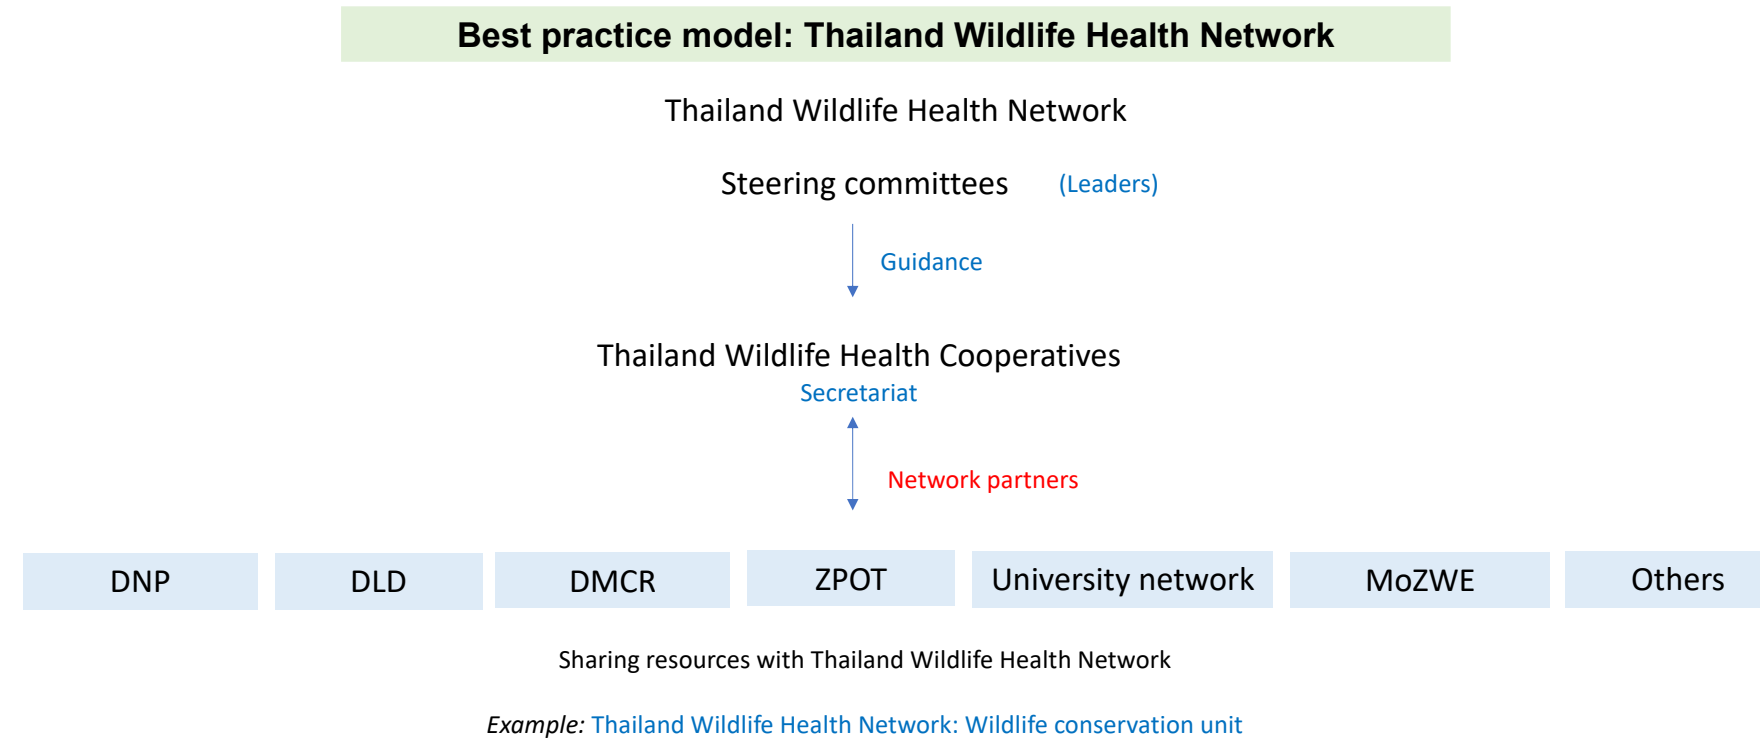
Best practice model: Thailand Wildlife Health Network

Thailand Wildlife Health Network

Steering committees (Leaders)

Guidance

Thailand Wildlife Health Cooperatives
Secretariat

Network partners

| DNP | DLD | DMCR | ZPOT | University network | MoZWE | Others |
|---|---|---|---|---|---|---|

Sharing resources with Thailand Wildlife Health Network

*Example:* Thailand Wildlife Health Network: Wildlife conservation unit